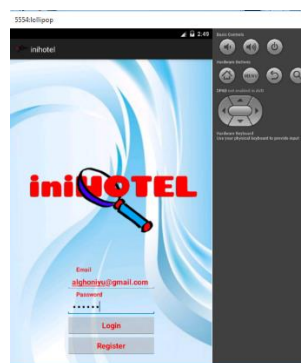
5554:lollipop

2:49

inihotel

Basic Controls

Hardware Buttons

MENU

DPAD not enabled in AVD

Hardware Keyboard
Use your physical keyboard to provide input

iniHOTEL

Email

alghoniyu@gmail.com

Password

••••••

Login

Register